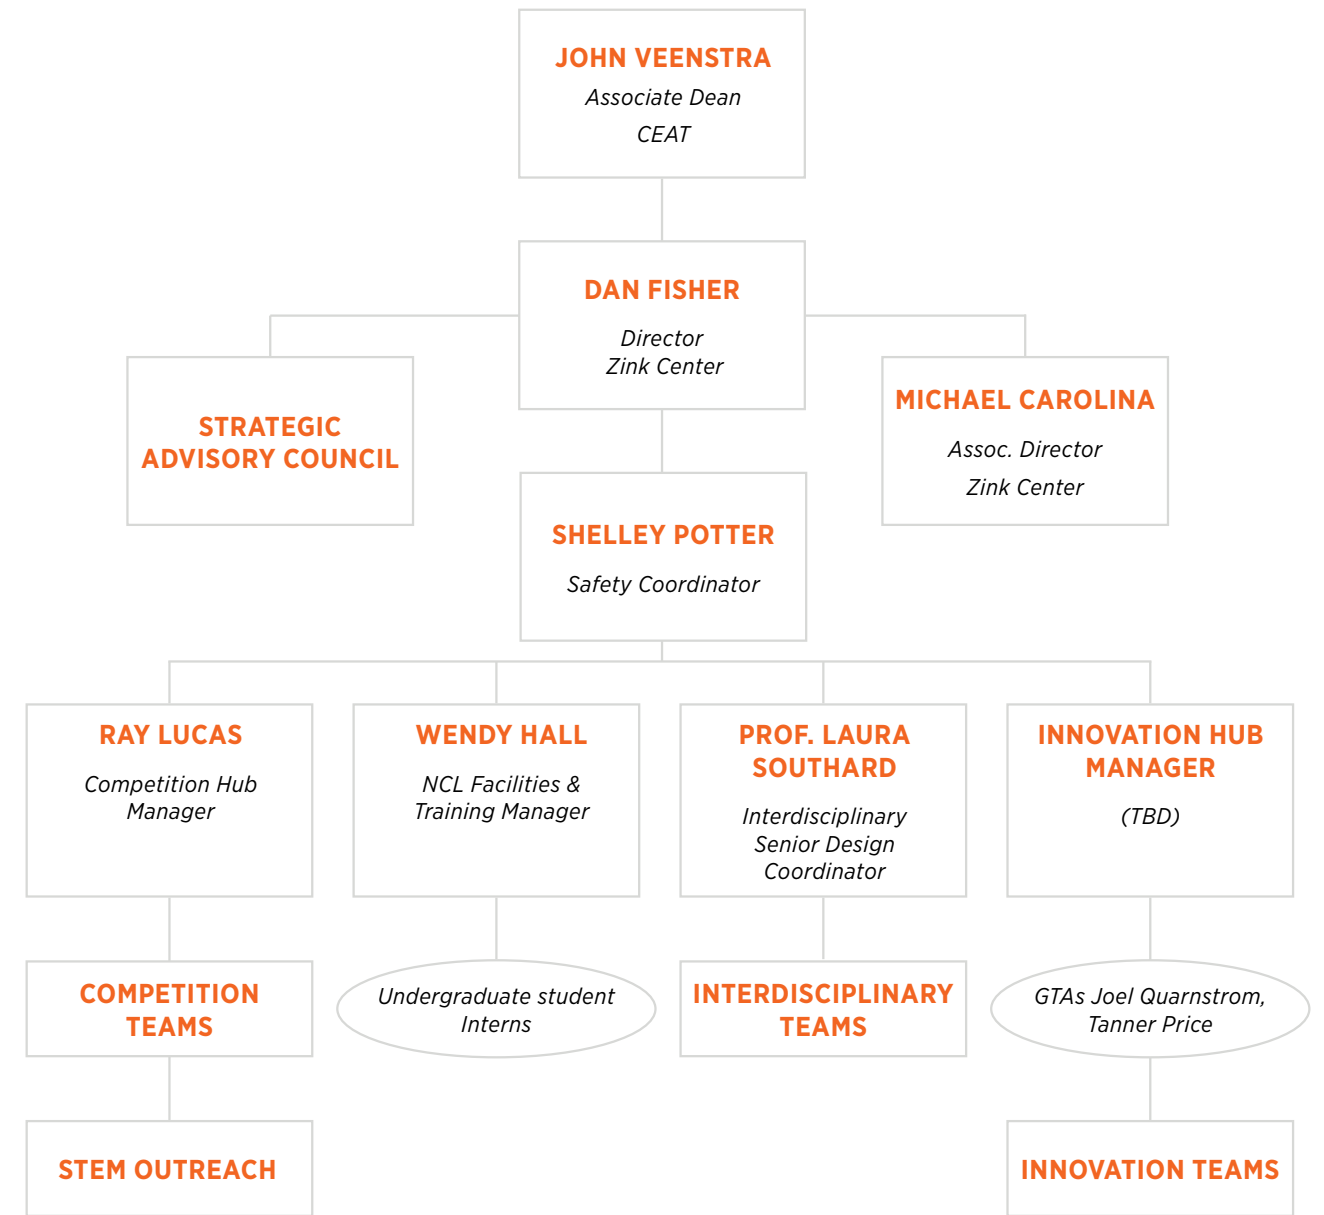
JOHN VEENSTRA
Associate Dean
CEAT

DAN FISHER
Director
Zink Center

STRATEGIC ADVISORY COUNCIL

MICHAEL CAROLINA
Assoc. Director
Zink Center

SHELLEY POTTER
Safety Coordinator

RAY LUCAS
Competition Hub Manager

WENDY HALL
NCL Facilities & Training Manager

PROF. LAURA SOUTHARD
Interdisciplinary Senior Design Coordinator

INNOVATION HUB MANAGER
(TBD)

COMPETITION TEAMS

Undergraduate student Interns

INTERDISCIPLINARY TEAMS

GTAs Joel Quarnstrom, Tanner Price

STEM OUTREACH

INNOVATION TEAMS